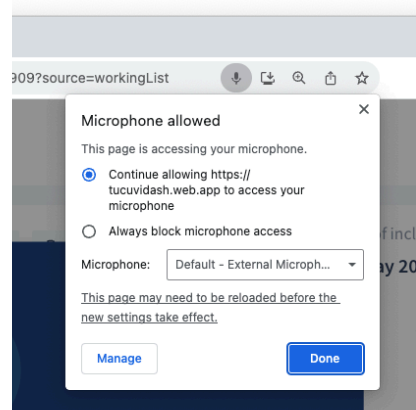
909?source=workingList

×

Microphone allowed

This page is accessing your microphone.

Continue allowing https://tucuvidash.web.app to access your microphone

Always block microphone access

Microphone: Default - External Microph...

This page may need to be reloaded before the new settings take effect.

Manage

Done

f incl

ay 20